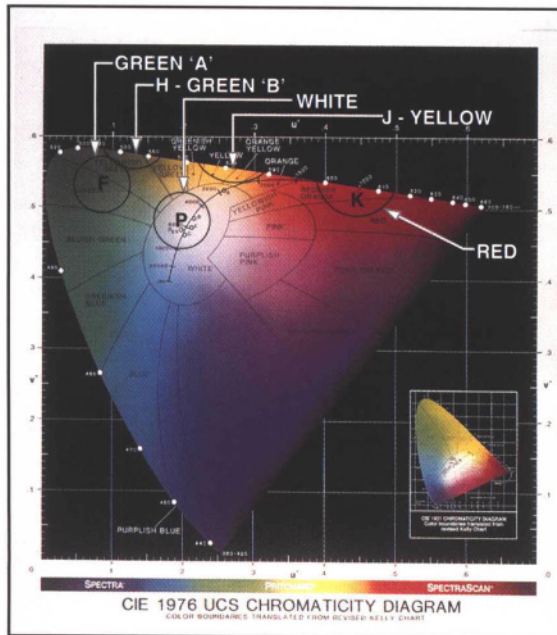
GREEN 'A'
H - GREEN 'B'
WHITE
J - YELLOW
u'
.6
.5
.4
.3
.2
.1
0
v'
1
2
3
4
5
6
F
P
K
GREENISH YELLOW
YELLOW
ORANGE YELLOW
ORANGE
YELLOWISH PINK
BLUISH GREEN
WHITE
PINK
PURPLISH PINK
GREENISH BLUE
BLUE
PURPLISH BLUE
RED
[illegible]
SPECTRA
PHOTOMETER
SPECTRASCAN
CIE 1976 UCS CHROMATICITY DIAGRAM
COLOR BOUNDARIES TRANSLATED FROM REVISED KELLY CHART